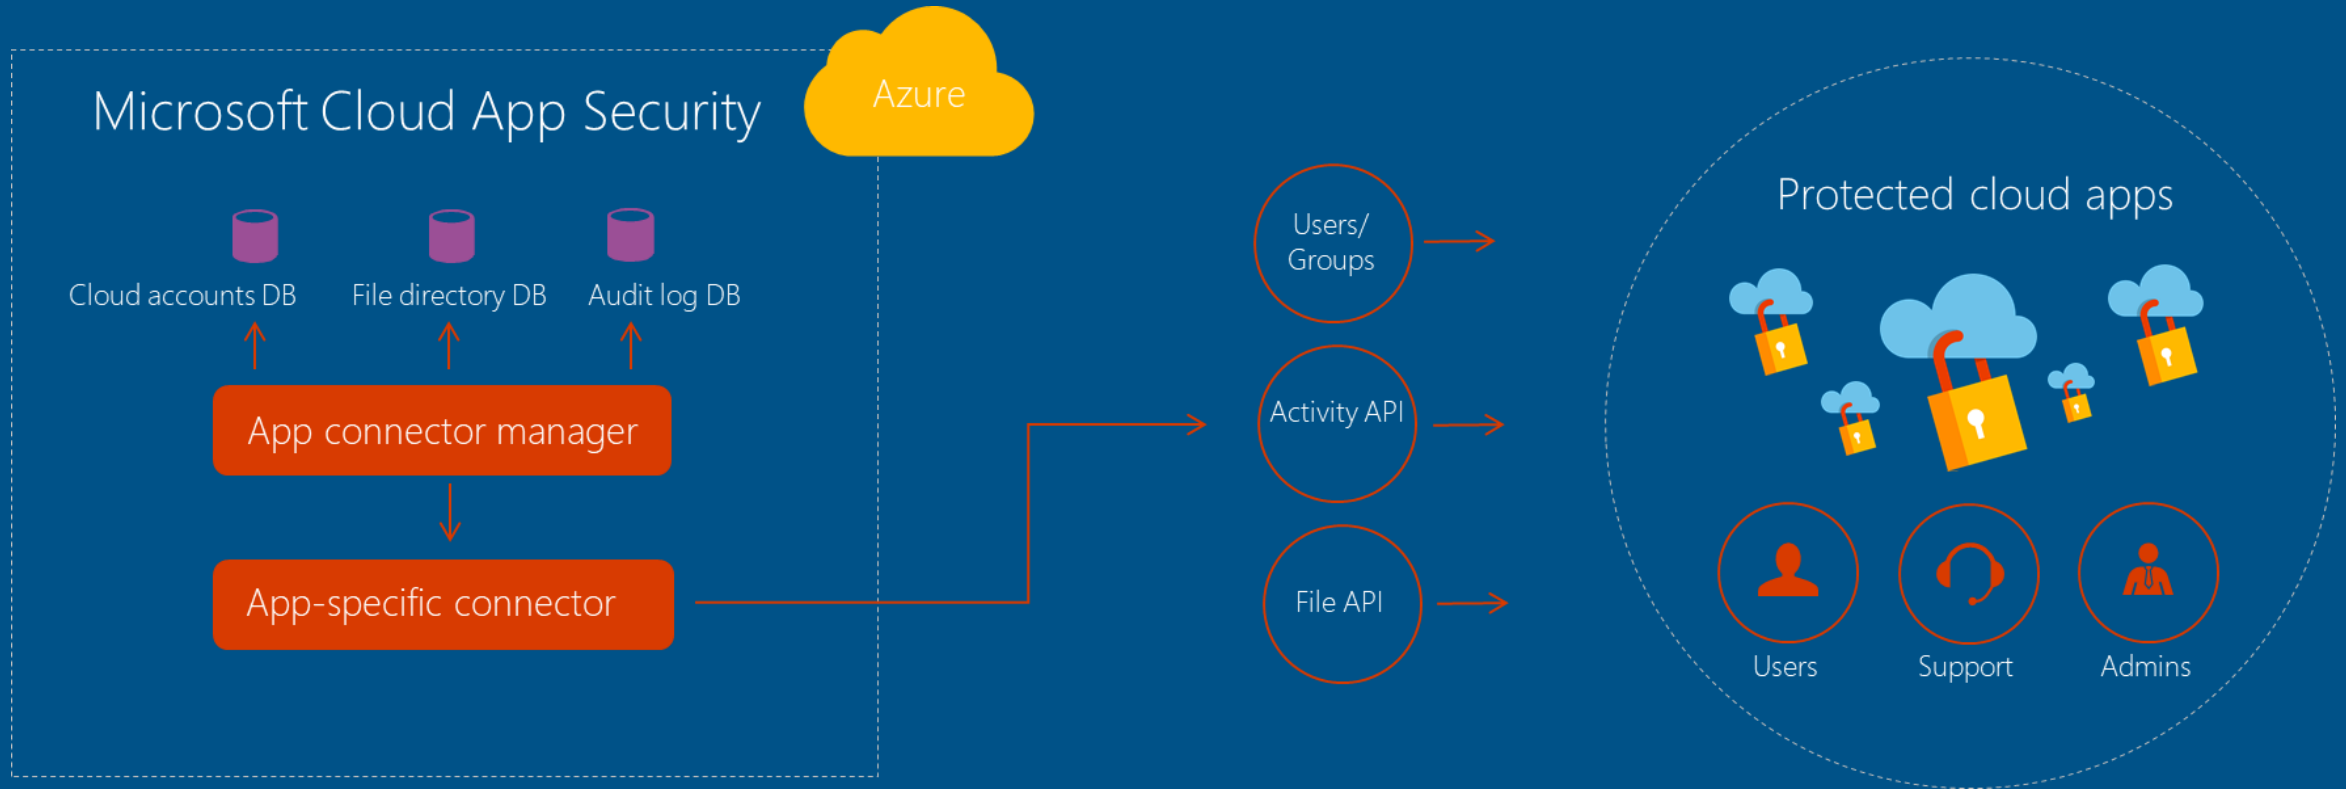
Microsoft Cloud App Security

Azure

Cloud accounts DB

File directory DB

Audit log DB

App connector manager

App-specific connector

Users/ Groups

Activity API

File API

Protected cloud apps

Users

Support

Admins